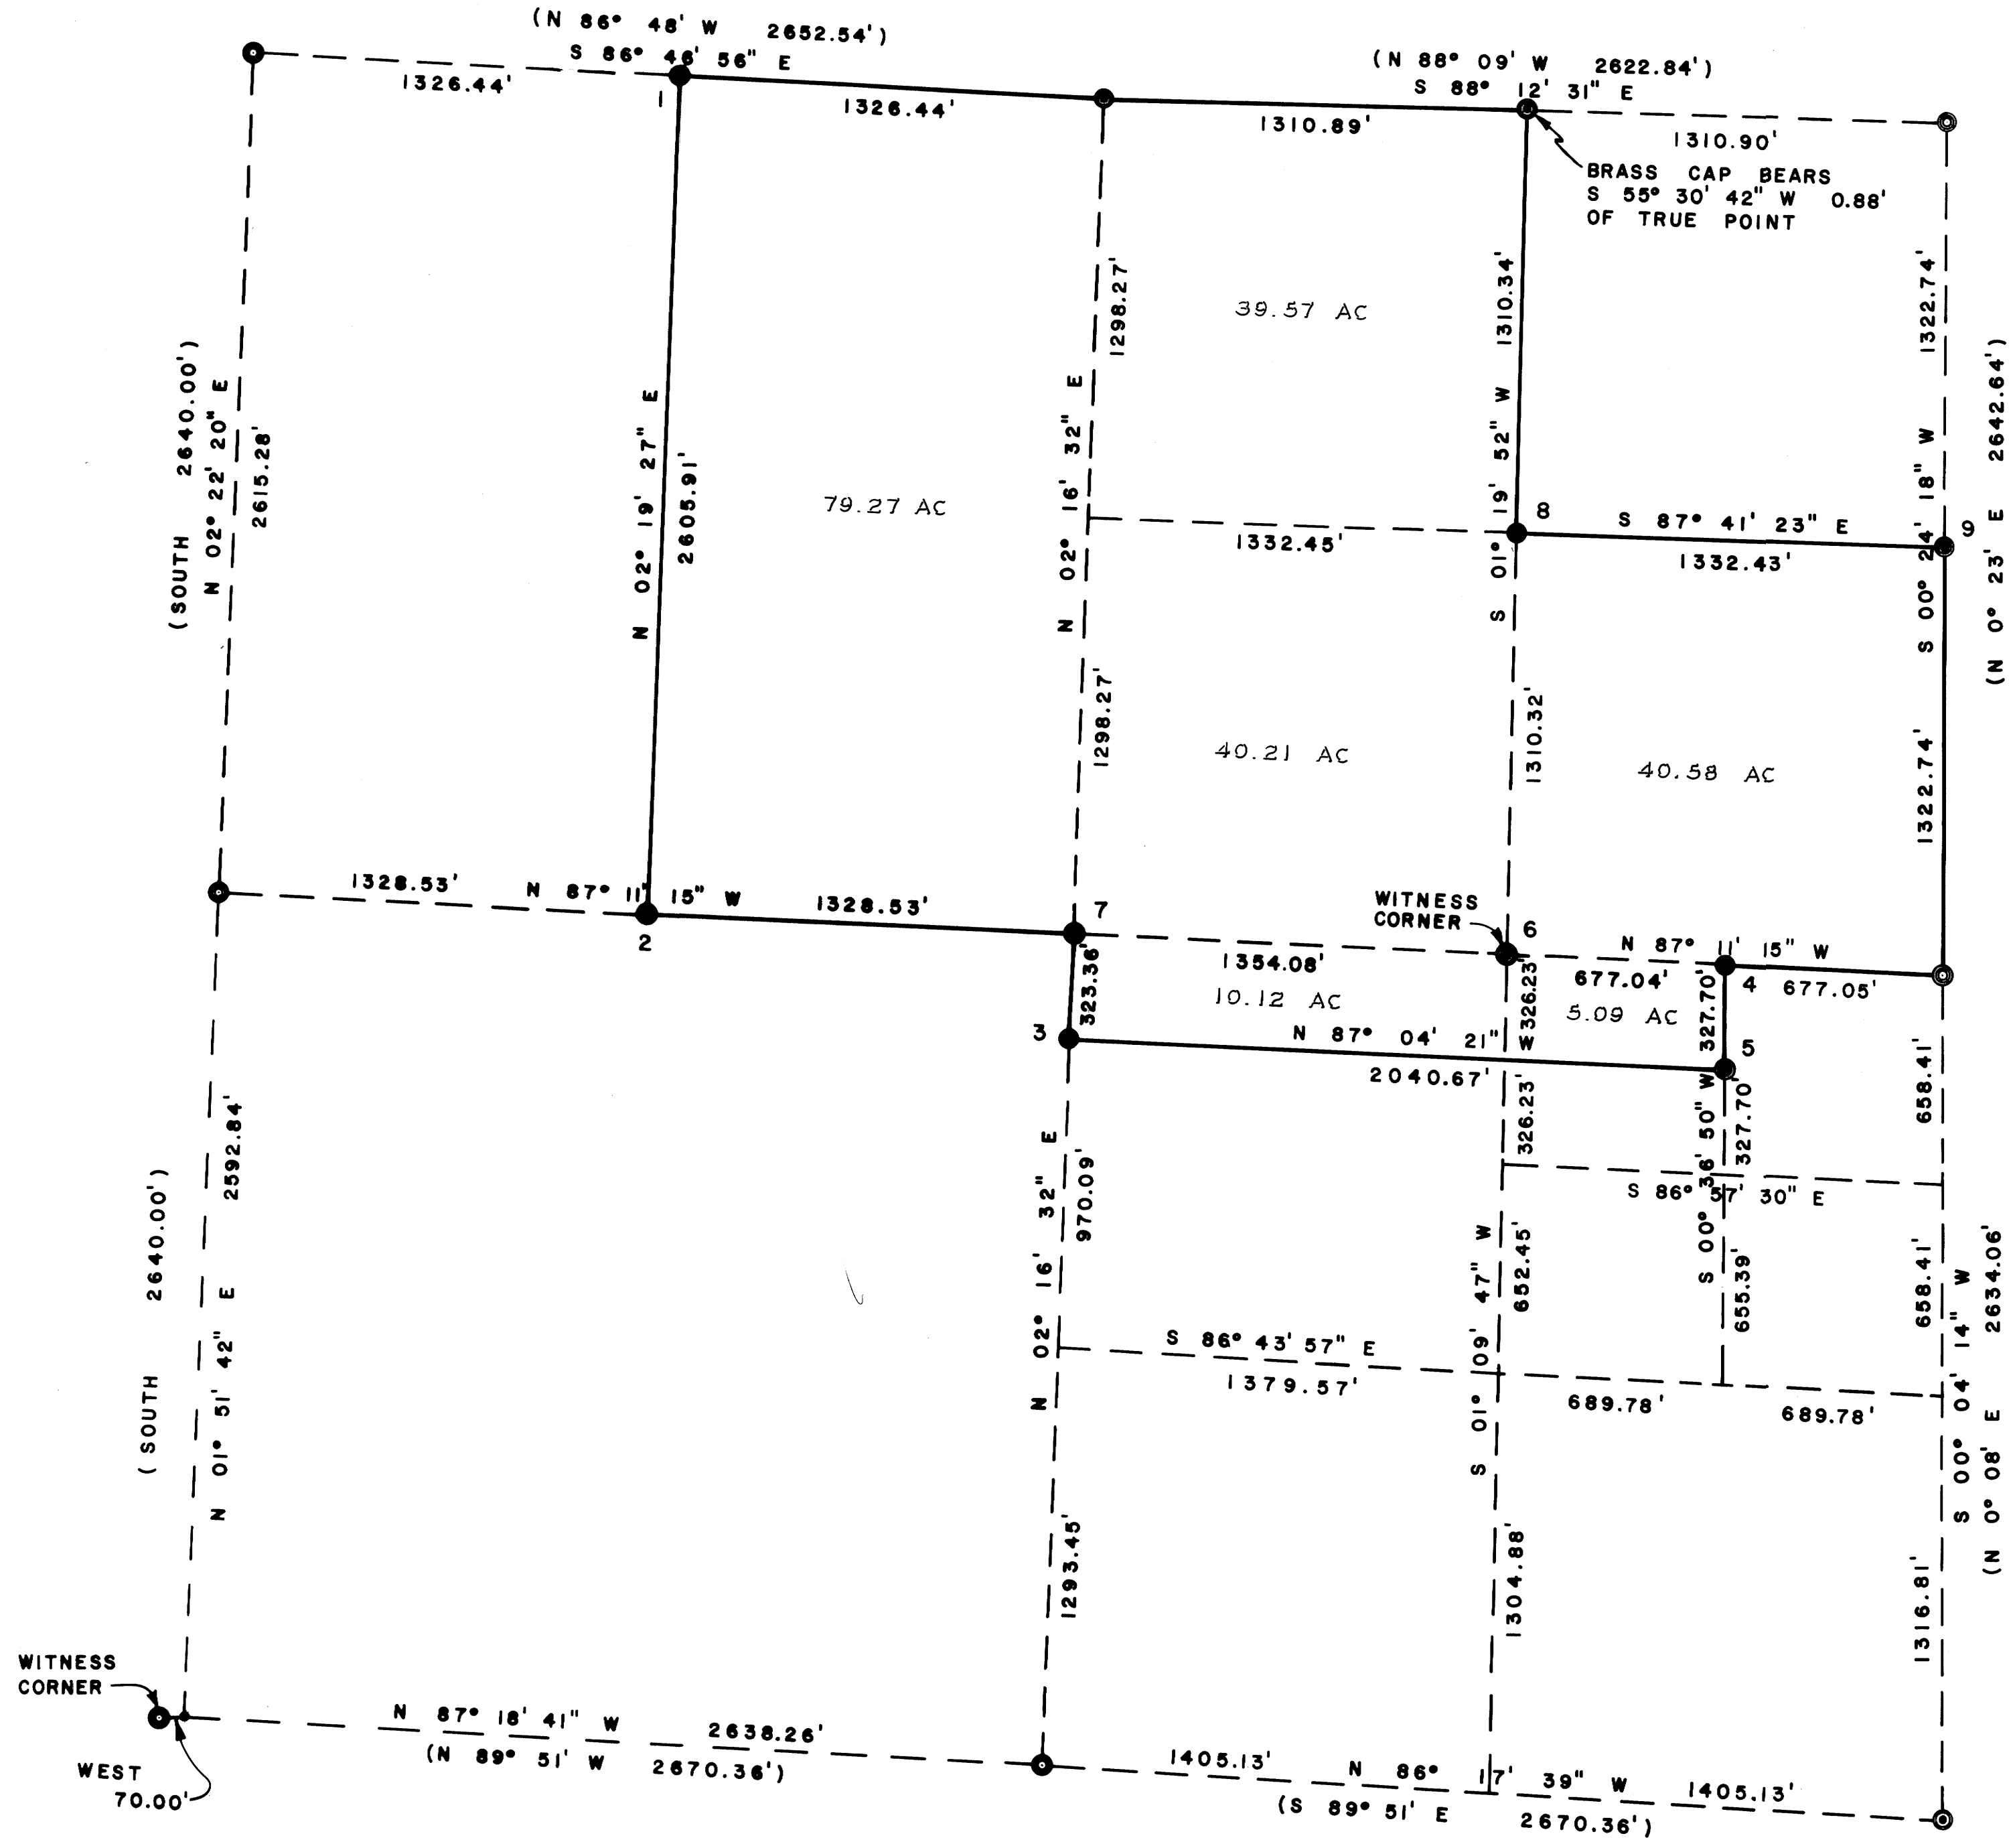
(N 86° 48' W 2652.54')
S 86° 48' 56" E
1326.44'
1
1326.44'
1310.89'
(N 88° 09' W 2622.84')
S 88° 12' 31" E
1310.90'
BRASS CAP BEARS
S 55° 30' 42" W 0.88'
OF TRUE POINT

(SOUTH 2640.00')
N 02° 22' 20" E
2615.28'

N 02° 19' 27" E
2605.91'

79.27 AC

N 02° 16' 32" E
1298.27'
1298.27'

39.57 AC

S 01° 19' 52" W
1310.34'
1310.32'

8
S 87° 41' 23" E
1332.45'
1332.43'
9

1322.74'
S 00° 24' 18" W
1322.74'
(N 0° 23' E 2642.64')

40.21 AC
40.58 AC

1328.53'
N 87° 11' 15" W
1328.53'
2
7
WITNESS CORNER
6
1354.08'
N 87° 11' 15" W
677.04'
4
677.05'

323.36'
10.12 AC
326.23'
W
5.09 AC
327.70'
3
N 87° 04' 21"
2040.67'
5

S 00° 36' 50" W
327.70'
326.23'
S 86° 57' 30" E
658.41'

(SOUTH 2640.00')
N 01° 51' 42" E
2592.84'

N 02° 16' 32" E
970.09'

S 01° 09' 47" W
652.45'

655.39'

S 00° 04' 14" W
658.41'
2634.06'

S 86° 43' 57" E
1379.57'
689.78'
689.78'

1293.45'
1304.88'
1316.81'
S 00° 08' E
(N 0° 08' E

WITNESS CORNER
WEST
70.00'
N 87° 18' 41" W
2638.26'
(N 89° 51' W 2670.36')
1405.13'
N 86° 17' 39" W
1405.13'
(S 89° 51' E 2670.36')